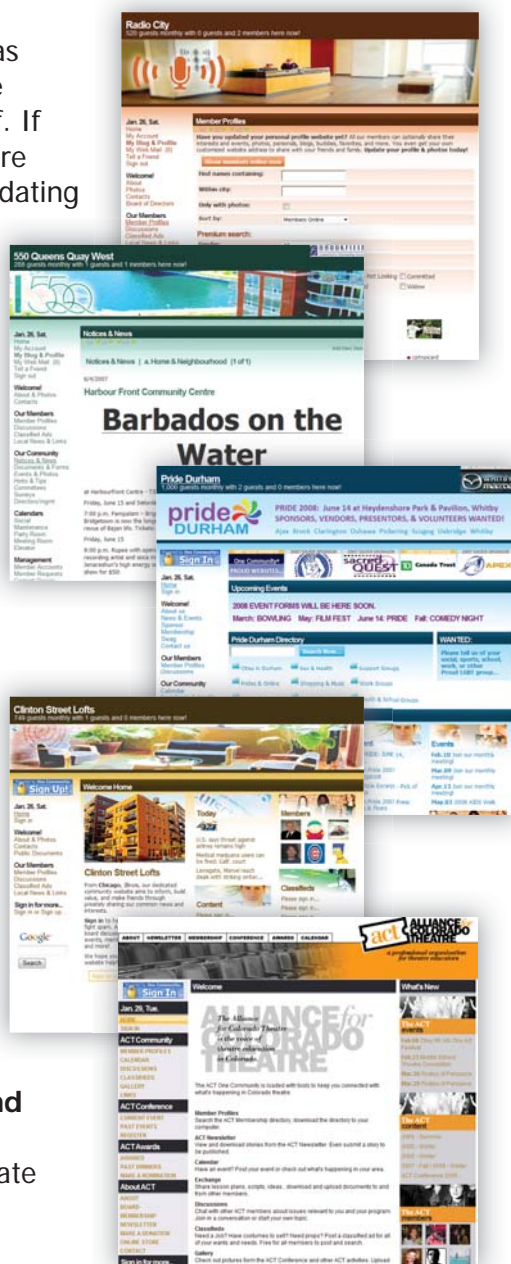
Radio City
520 guests monthly with 0 guests and 0 members here now!

Jan 26, Sat.
Home
My Account
My Blog & Profile
My Web Mail
Tell a Friend
Sign out

Welcome!
About
Photos
Contacts
Board of Directors

Our Members
Member Profiles
Discussions
Classified Ads
Local News & Links

Member Profiles
Have you updated your personal profile website yet? All our members can optionally share their interests and events, photos, personals, blogs, bubbles, favorites, and more. You even get your own customized website address to share with your friends and family. Update your profile & photos today!
Show members online now
Find names containing:
Within city:
Only with photos:
Sort by: Members Online
Premium search:

550 Queens Quay West
268 guests monthly with 1 guests and 0 members here now!

Jan 26, Sat.
Home
My Account
My Blog & Profile
My Web Mail
Tell a Friend
Sign out

Welcome!
About & Photos
Contacts

Our Members
Member Profiles
Discussions
Classified Ads
Local News & Links

Our Community
Notices & News
Documents & Forms
Events & Photos
Hints & Tips
Committees
Surveys
Directory/mgmt

Calendars
Social
Maintenance
Party Room
Meeting Room
Elevator

Management
Member Accounts
Member Requests

Notices & News
Notices & News | a. Home & Neighbourhood (1 of 1)
6/4/2007
Harbour Front Community Centre
Barbados on the Water

Pride Durham
7,000 guests monthly with 2 guests and 0 members here now!
pride DURHAM
PRIDE 2008: June 14 at Heydenshore Park & Pavilion, Whitby
SPONSORS, VENDORS, PRESENTORS, & VOLUNTEERS WANTED!
Ajax Brock Clarington Oshawa Pickering Scugog Uxbridge Whitby

Sign In
Jan 26, Sat.
Home
Sign in

Welcome!
About us
News & Events
Sponsor
Membership
Swag
Contact us

Our Members
Member Profiles
Discussions

Our Community

Upcoming Events
2008 EVENT FORMS WILL BE HERE SOON.
March: BOWLING May: FILM FEST June 14: PRIDE Fall: COMEDY NIGHT

Pride Durham Directory
Search Now
Clubs & Activities
Sex & Health
Support Groups
Media & Online
Shopping & Music
Work Groups

WANTED:
Please tell us of your social, sports, school, work, or other Proud LGBT group...

Clinton Street Lofts
749 guests monthly with 1 guests and 0 members here now!

Sign Up!
Jan 26, Sat.
Home
Sign in

Welcome!
About & Photos
Contacts
Public Documents

Our Members
Member Profiles
Discussions
Classified Ads
Local News & Links

Sign in for more...
Sign in or Sign up

Google
Search

Welcome Home
Clinton Street Lofts
From Chicago, Illinois, our dedicated community website aims to inform, build value, and make friends through privately sharing our common news and interests.

Today
U.S. jazz Street against airline remains high
Medical marijuana users can be fired: Calif. court
Lenagota, Marvel reach deal with striking writer...

Members

Classifieds
Please sign in...
Please sign in...

Content

Events
Feb 16 Join our monthly meeting!
Mar 20 Join our monthly meeting!
Apr 15 Join our monthly meeting!
Apr 10 2008 ABS Walk

ABOUT | NEWSLETTER | MEMBERSHIP | CONFERENCE | AWARDS | CALENDAR
act ALLIANCE for COLORADO THEATRE
a professional organization for theatre educators

Sign In
Jan 29, Tue.
HOME
SIGN IN

ACT Community
MEMBER PROFILES
CALENDAR
DISCUSSIONS
CLASSIFIEDS
GALLERY
LINKS

ACT Conference
CONFERENCE
PAST EVENTS
REGISTER

ACT Awards
AWARDS
PAST WINNERS
MAKE A NOMINATION

About ACT
ABOUT
BOARD
MEMBERSHIP
NEWSLETTER
MAKE A DONATION
ONLINE STORE
CONTACT

Welcome
The Alliance for Colorado Theatre is the voice of theatre education in Colorado.

The ACT One Community is loaded with tools to keep you connected with what's happening in Colorado theatre.

Member Profiles
Search the ACT Membership directory, download the directory to your computer.

ACT Newsletter
View and download stories from the ACT Newsletter. Even submit a story to be published.

Calendar
Have an event? Post your event or check out what's happening in our area.

Exchange
Share lesson plans, scripts, ideas... download and upload documents to and from other members.

Discussions
Chat with other ACT members about issues relevant to you and your program. Join in a conversation or start your own topic.

Classifieds
Need a job? Have costumes to sell? Need props? Post a classified ad for all of your wants and needs. Free for all members to post and search.

Gallery
Check out pictures from the ACT Conference and other ACT activities. Upload

What's New
The ACT Events
The ACT content
The ACT members